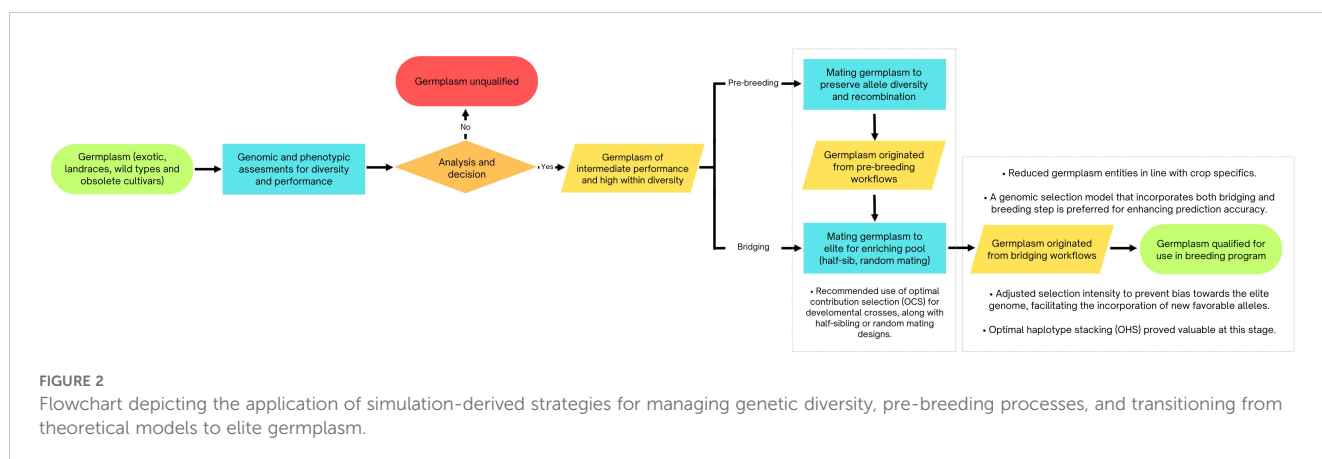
Germplasm unqualified

No

Germplasm (exotic, landraces, wild types and obsolete cultivars)

Genomic and phenotypic assesments for diversity and performance

Analysis and decision

Yes

Germplasm of intermediate performance and high within diversity

Pre-breeding

Bridging

Mating germplasm to preserve allele diversity and recombination

Germplasm originated from pre-breeding workflows

Mating germplasm to elite for enriching pool (half-sib, random mating)

• Recommended use of optimal contribution selection (OCS) for develomental crosses, along with half-sibling or random mating designs.

• Reduced germplasm entities in line with crop specifics.

• A genomic selection model that incorporates both bridging and breeding step is preferred for enhancing prediction accuracy.

Germplasm originated from bridging workflows

Germplasm qualified for use in breeding program

• Adjusted selection intensity to prevent bias towards the elite genome, facilitating the incorporation of new favorable alleles.

• Optimal haplotype stacking (OHS) proved valuable at this stage.

FIGURE 2
Flowchart depicting the application of simulation-derived strategies for managing genetic diversity, pre-breeding processes, and transitioning from theoretical models to elite germplasm.